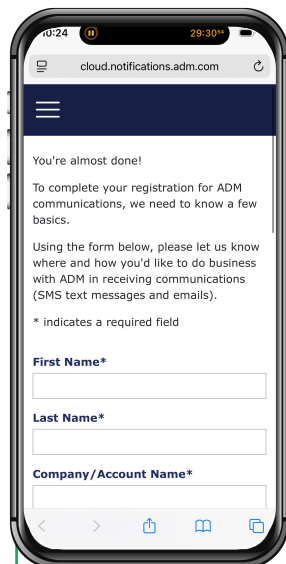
0:24

29:30

cloud.notifications.adm.com

You're almost done!

To complete your registration for ADM communications, we need to know a few basics.

Using the form below, please let us know where and how you'd like to do business with ADM in receiving communications (SMS text messages and emails).

* indicates a required field

First Name*

Last Name*

Company/Account Name*